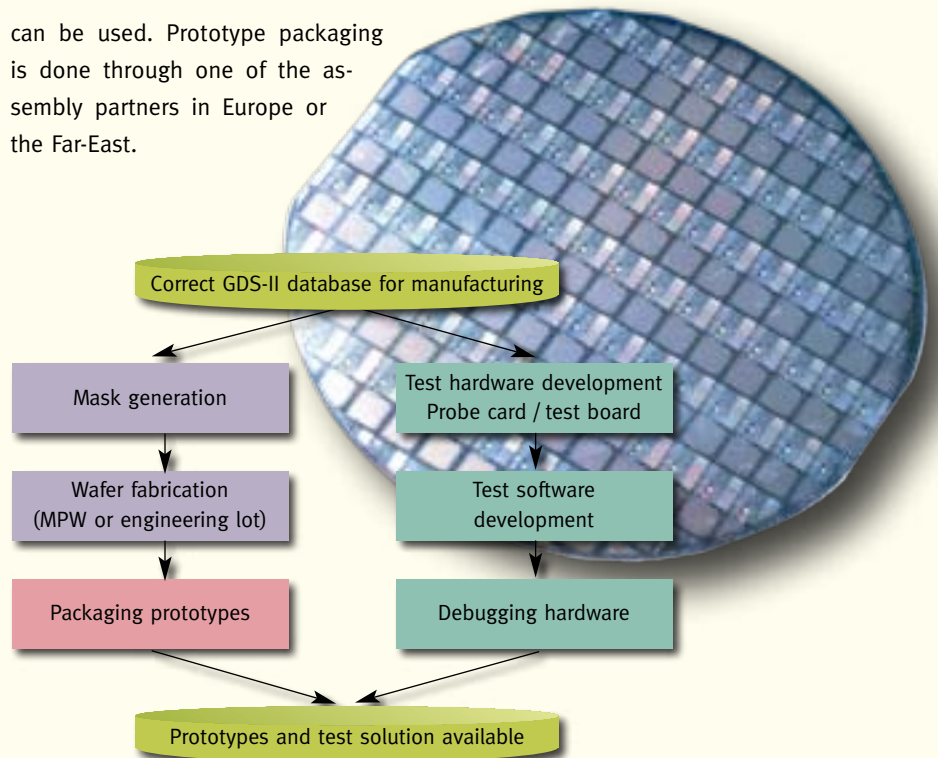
can be used. Prototype packaging is done through one of the assembly partners in Europe or the Far-East.

Correct GDS-II database for manufacturing

Mask generation

Test hardware development
Probe card / test board

Wafer fabrication
(MPW or engineering lot)

Test software
development

Packaging prototypes

Debugging hardware

Prototypes and test solution available